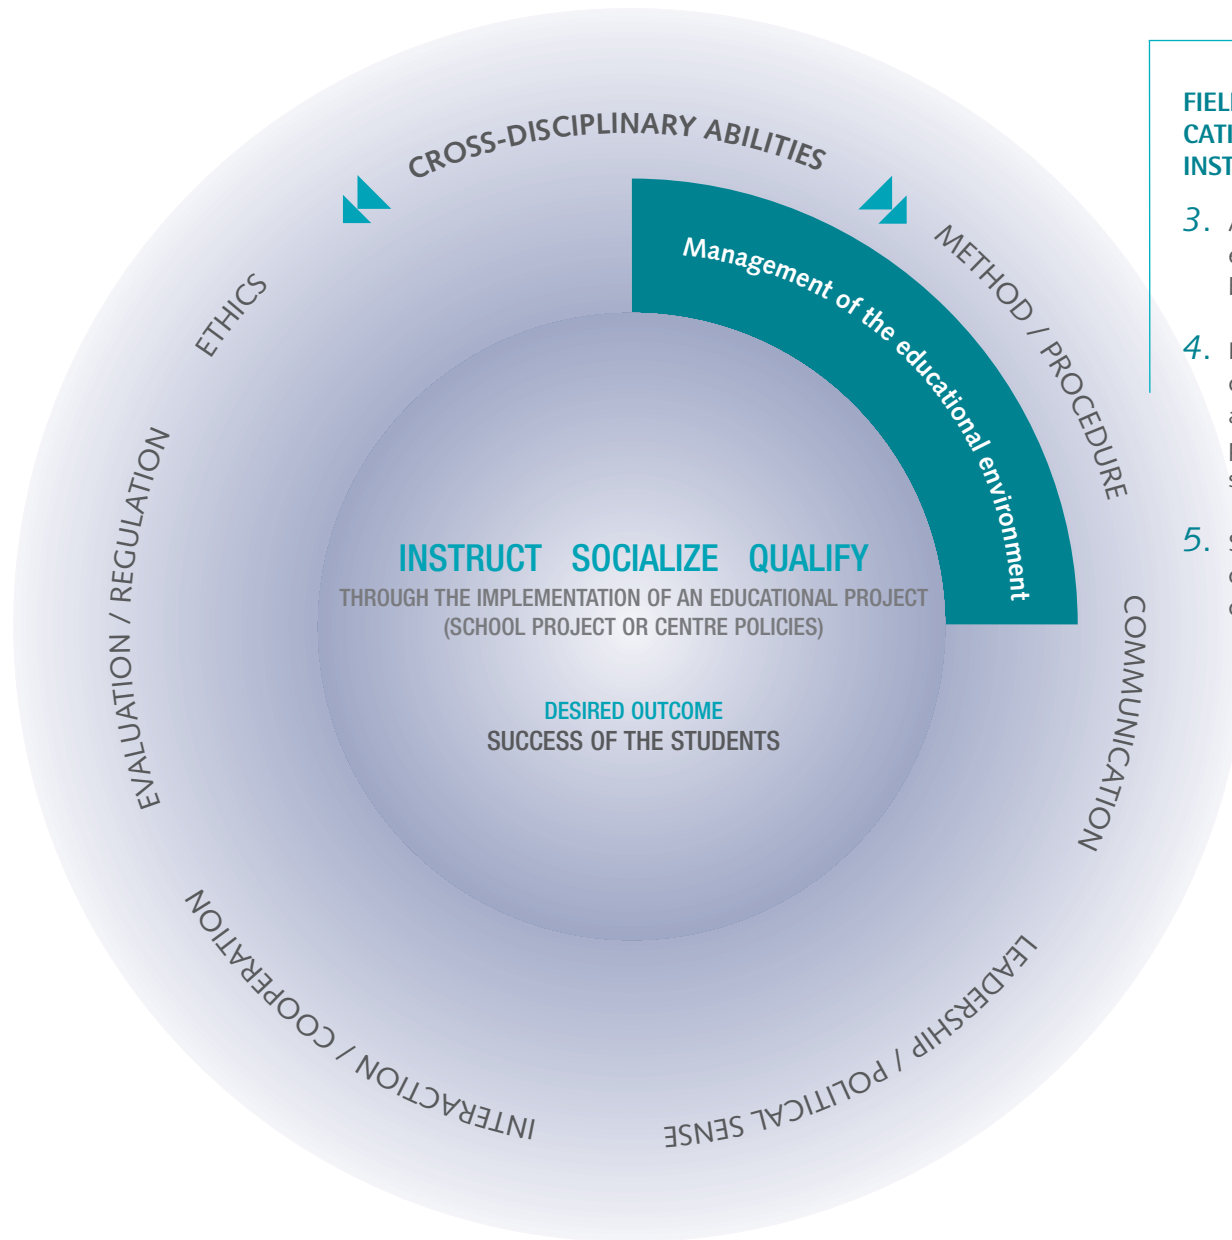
CROSS-DISCIPLINARY ABILITIES

Management of the educational environment

METHOD / PROCEDURE

COMMUNICATION

LEADERSHIP / POLITICAL SENSE

INTERACTION / COOPERATION

EVALUATION / REGULATION

ETHICS

INSTRUCT SOCIALIZE QUALIFY
THROUGH THE IMPLEMENTATION OF AN EDUCATIONAL PROJECT (SCHOOL PROJECT OR CENTRE POLICIES)

DESIRED OUTCOME
SUCCESS OF THE STUDENTS

FIEL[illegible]
CAT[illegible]
INST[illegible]

3. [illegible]

4. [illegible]

5. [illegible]